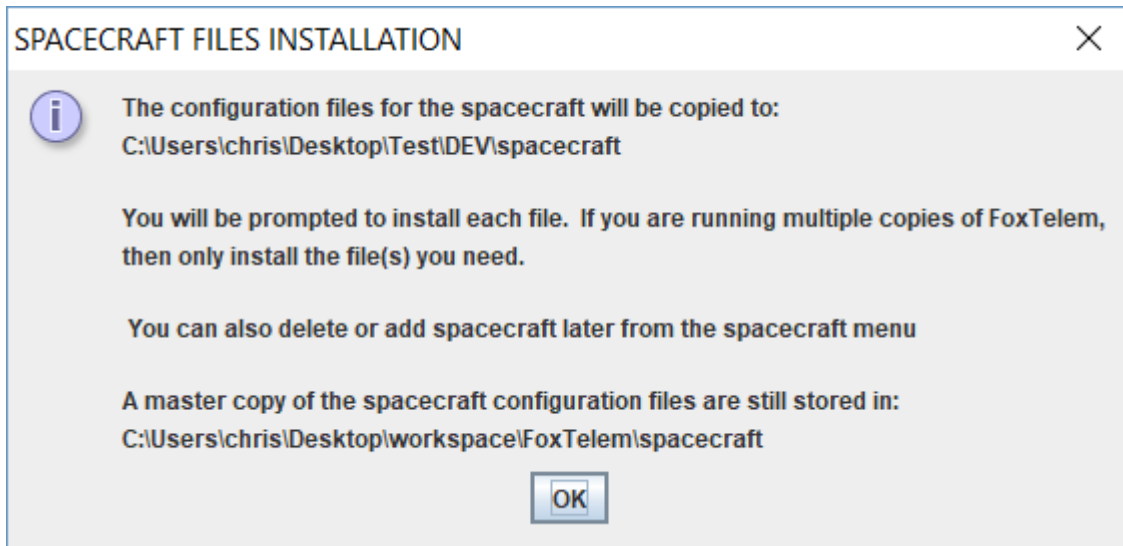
SPACECRAFT FILES INSTALLATION

×

i

The configuration files for the spacecraft will be copied to:
C:\Users\chris\Desktop\Test\DEV\spacecraft

You will be prompted to install each file. If you are running multiple copies of FoxTelem, then only install the file(s) you need.

You can also delete or add spacecraft later from the spacecraft menu

A master copy of the spacecraft configuration files are still stored in:
C:\Users\chris\Desktop\workspace\FoxTelem\spacecraft

OK